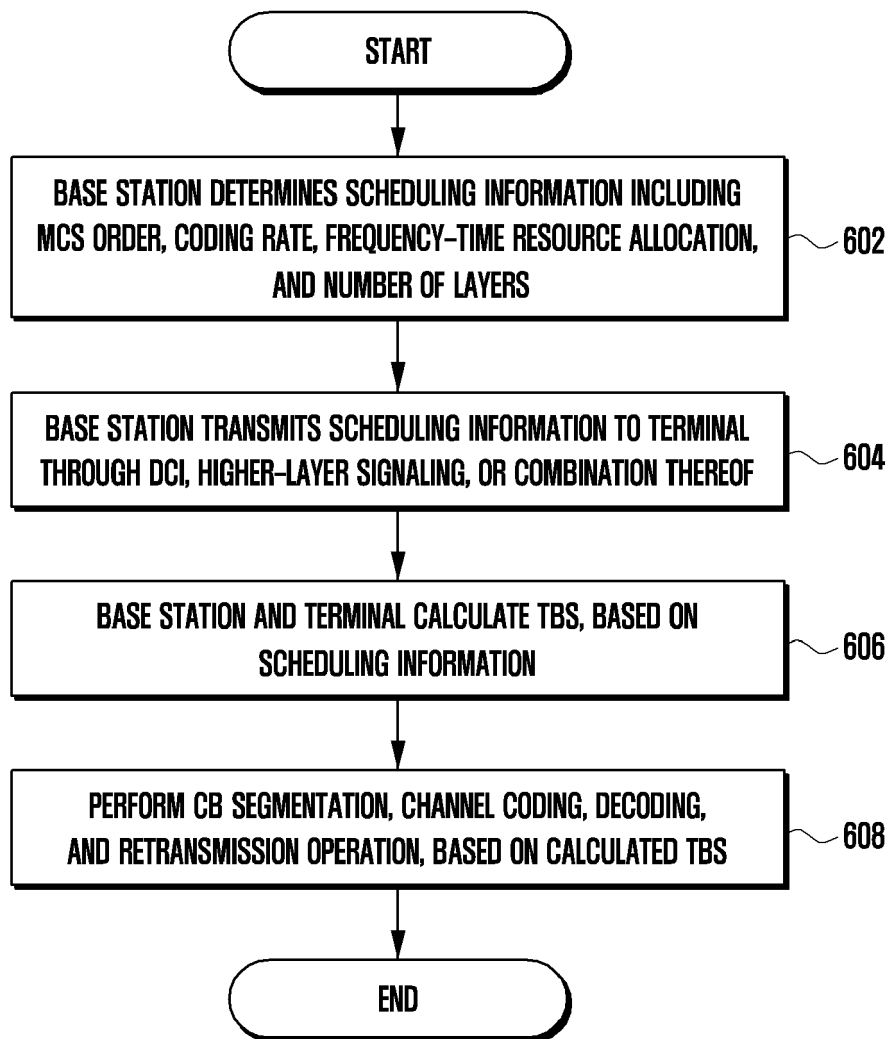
START

BASE STATION DETERMINES SCHEDULING INFORMATION INCLUDING MCS ORDER, CODING RATE, FREQUENCY-TIME RESOURCE ALLOCATION, AND NUMBER OF LAYERS

602

BASE STATION TRANSMITS SCHEDULING INFORMATION TO TERMINAL THROUGH DCI, HIGHER-LAYER SIGNALING, OR COMBINATION THEREOF

604

BASE STATION AND TERMINAL CALCULATE TBS, BASED ON SCHEDULING INFORMATION

606

PERFORM CB SEGMENTATION, CHANNEL CODING, DECODING, AND RETRANSMISSION OPERATION, BASED ON CALCULATED TBS

608

END